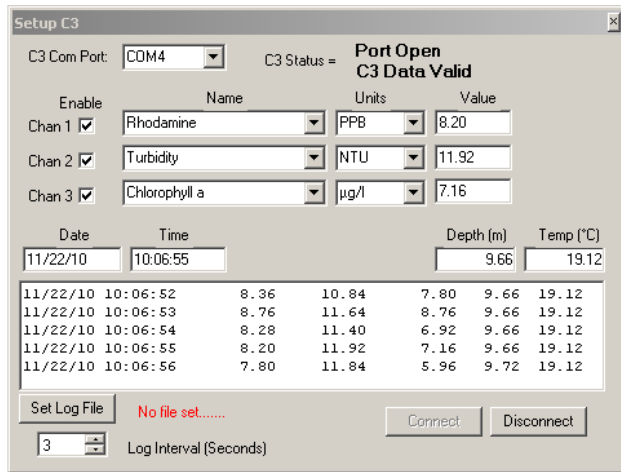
Setup C3

C3 Com Port: COM4

C3 Status = Port Open
C3 Data Valid

Enable | Name | Units | Value

Chan 1 ☑ Rhodamine PPB 8.20

Chan 2 ☑ Turbidity NTU 11.92

Chan 3 ☑ Chlorophyll a µg/l 7.16

Date 11/22/10

Time 10:06:55

Depth (m) 9.66

Temp (°C) 19.12

| | | | | | |
|---|---|---|---|---|---|
| 11/22/10 10:06:52 | 8.36 | 10.84 | 7.80 | 9.66 | 19.12 |
| 11/22/10 10:06:53 | 8.76 | 11.64 | 8.76 | 9.66 | 19.12 |
| 11/22/10 10:06:54 | 8.28 | 11.40 | 6.92 | 9.66 | 19.12 |
| 11/22/10 10:06:55 | 8.20 | 11.92 | 7.16 | 9.66 | 19.12 |
| 11/22/10 10:06:56 | 7.80 | 11.84 | 5.96 | 9.72 | 19.12 |

Set Log File

No file set.......

Connect

Disconnect

3

Log Interval (Seconds)